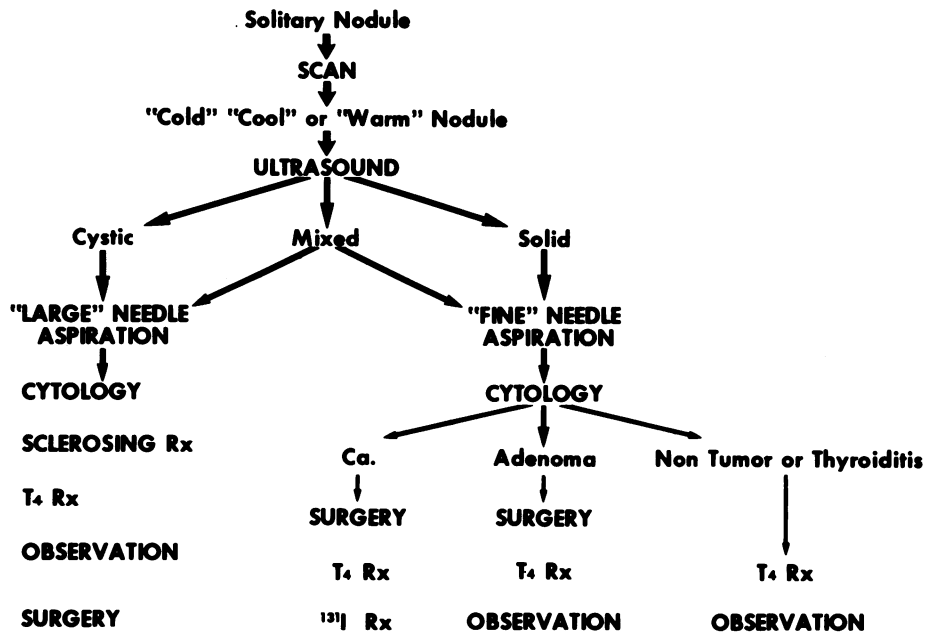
Solitary Nodule

SCAN

"Cold" "Cool" or "Warm" Nodule

ULTRASOUND

Cystic

Mixed

Solid

"LARGE" NEEDLE ASPIRATION

"FINE" NEEDLE ASPIRATION

CYTOLOGY

SCLEROSING Rx

$T_4$ Rx

OBSERVATION

SURGERY

CYTOLOGY

Ca.

Adenoma

Non Tumor or Thyroiditis

SURGERY

SURGERY

$T_4$ Rx

$T_4$ Rx

$T_4$ Rx

$^{131}I$ Rx

OBSERVATION

OBSERVATION